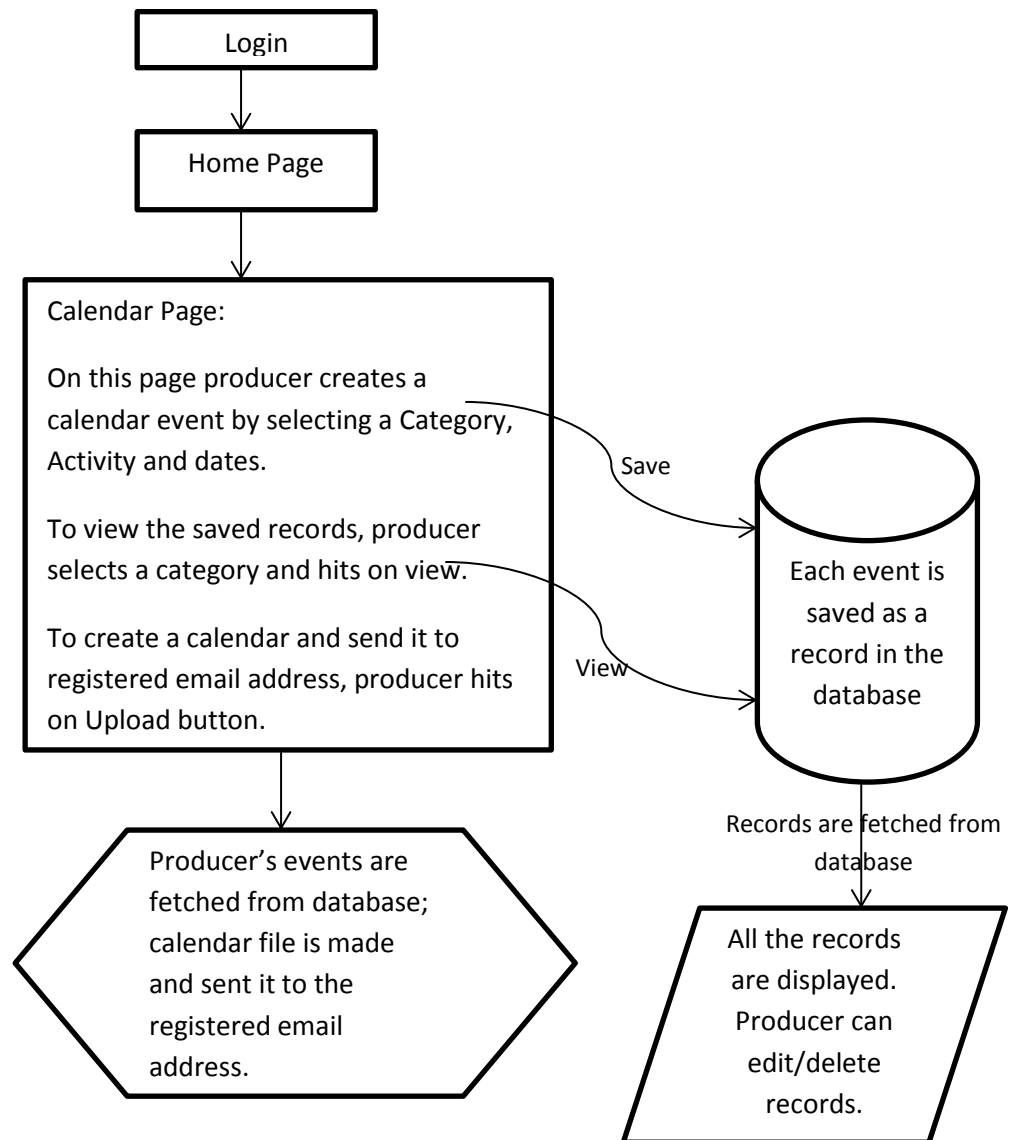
Login

Home Page

Calendar Page:

On this page producer creates a calendar event by selecting a Category, Activity and dates.

To view the saved records, producer selects a category and hits on view.

To create a calendar and send it to registered email address, producer hits on Upload button.

Save

View

Each event is saved as a record in the database

Records are fetched from database

Producer's events are fetched from database; calendar file is made and sent it to the registered email address.

All the records are displayed. Producer can edit/delete records.